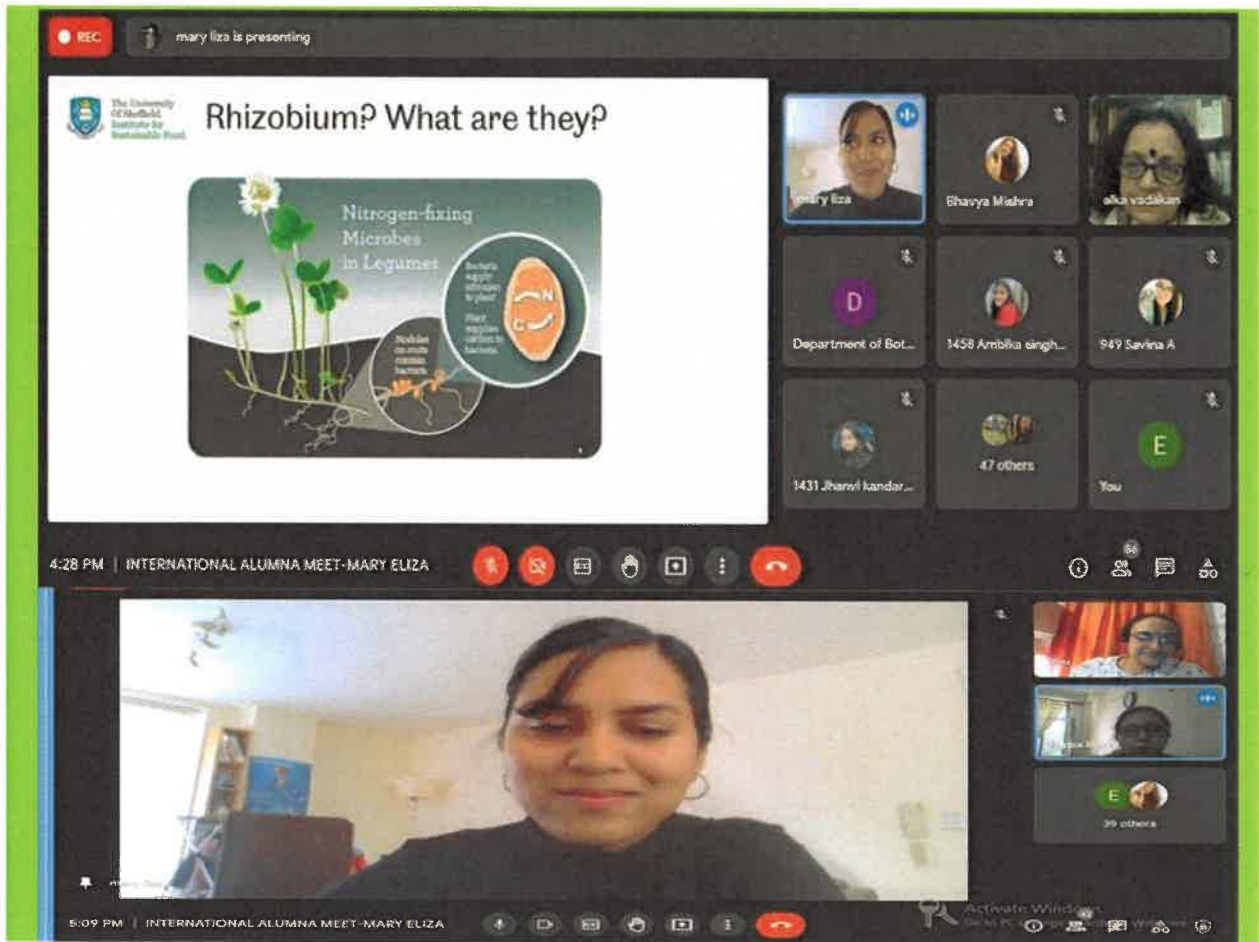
REC mary liza is presenting

The University Of Sheffield. Institute for Sustainable Food

Rhizobium? What are they?

Nitrogen-fixing Microbes in Legumes

Bacteria supply nitrogen to plant

Plant supplies carbon to bacteria

N

C

Nodules on roots contain bacteria

mary liza

Bhavya Mishra

alka vadakan

D

Department of Bot...

1458 Ambika singh...

949 Savina A

1431 Jhanvi kandar...

47 others

E

You

4:28 PM | INTERNATIONAL ALUMNA MEET-MARY ELIZA

E

39 others

5:09 PM | INTERNATIONAL ALUMNA MEET-MARY ELIZA

Activate Windows
Go to PC settings to activate Windows